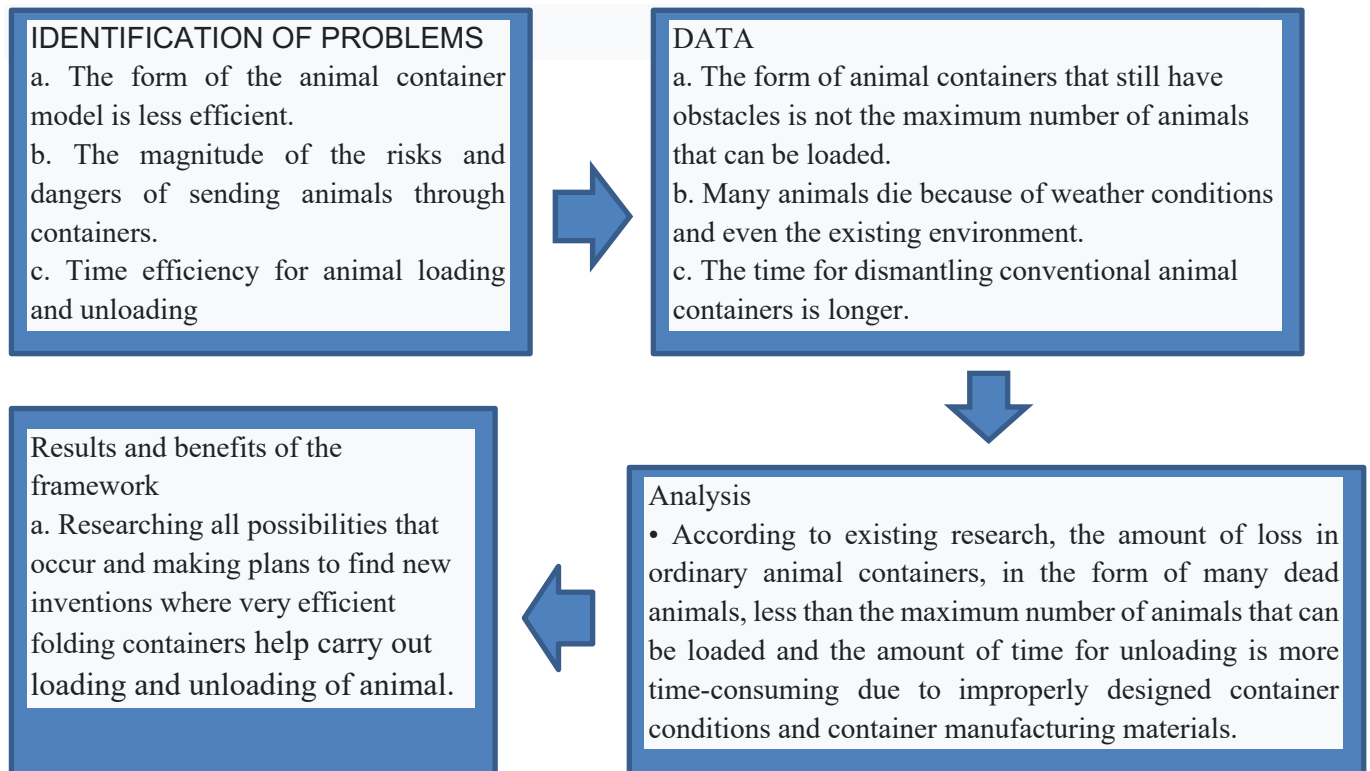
IDENTIFICATION OF PROBLEMS
a. The form of the animal container model is less efficient.
b. The magnitude of the risks and dangers of sending animals through containers.
c. Time efficiency for animal loading and unloading

DATA
a. The form of animal containers that still have obstacles is not the maximum number of animals that can be loaded.
b. Many animals die because of weather conditions and even the existing environment.
c. The time for dismantling conventional animal containers is longer.

Analysis
• According to existing research, the amount of loss in ordinary animal containers, in the form of many dead animals, less than the maximum number of animals that can be loaded and the amount of time for unloading is more time-consuming due to improperly designed container conditions and container manufacturing materials.

Results and benefits of the framework
a. Researching all possibilities that occur and making plans to find new inventions where very efficient folding containers help carry out loading and unloading of animal.